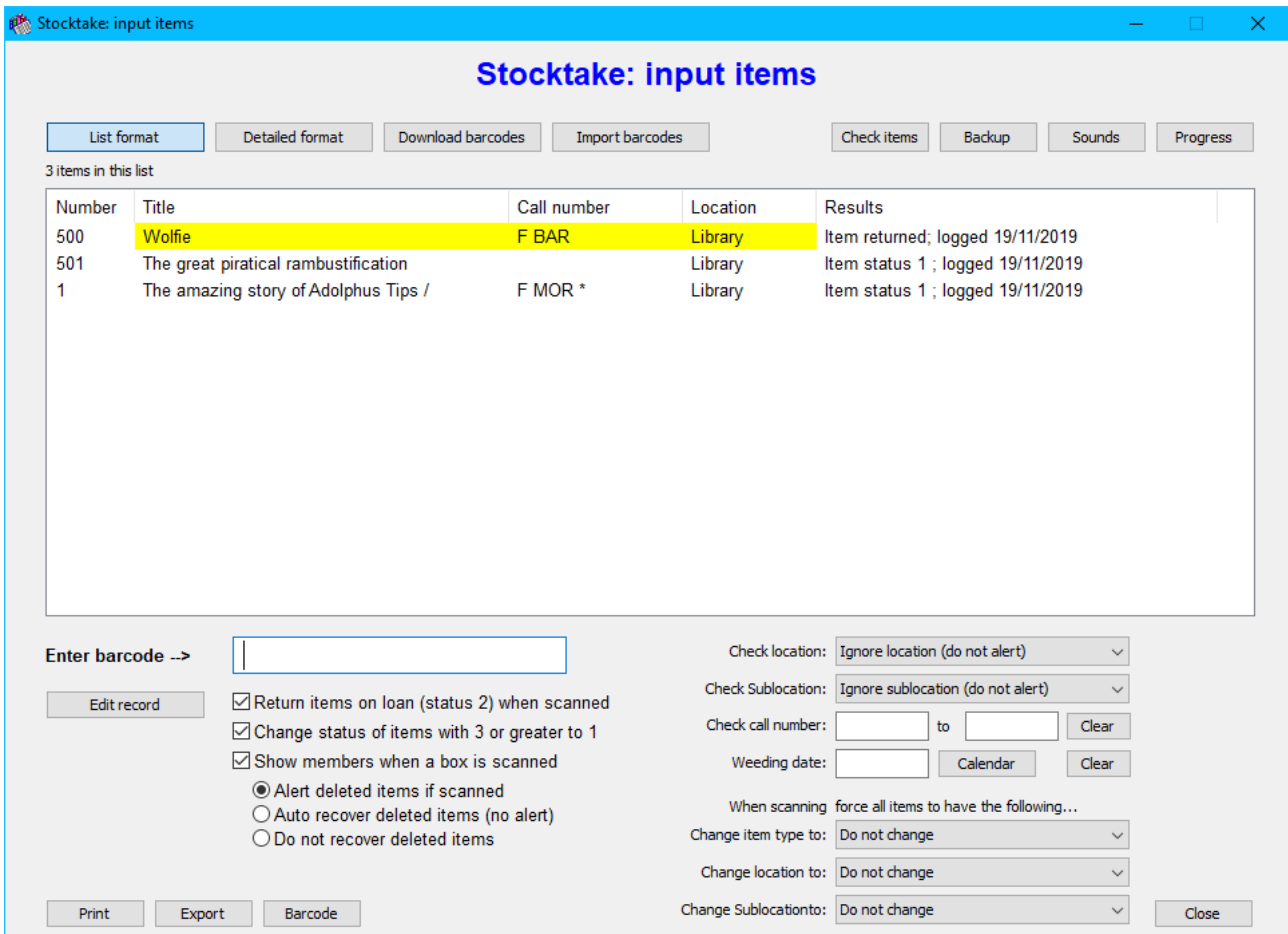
Stocktake: input items

Stocktake: input items

List format
Detailed format
Download barcodes
Import barcodes
Check items
Backup
Sounds
Progress

3 items in this list

| Number | Title | Call number | Location | Results |
|---|---|---|---|---|
| 500 | Wolfie | F BAR | Library | Item returned; logged 19/11/2019 |
| 501 | The great piratical rambustification | | Library | Item status 1 ; logged 19/11/2019 |
| 1 | The amazing story of Adolphus Tips / | F MOR * | Library | Item status 1 ; logged 19/11/2019 |

Enter barcode -->
Edit record
Return items on loan (status 2) when scanned
Change status of items with 3 or greater to 1
Show members when a box is scanned
Alert deleted items if scanned
Auto recover deleted items (no alert)
Do not recover deleted items

Check location: Ignore location (do not alert)
Check Sublocation: Ignore sublocation (do not alert)
Check call number: to Clear
Weeding date: Calendar Clear
When scanning force all items to have the following...
Change item type to: Do not change
Change location to: Do not change
Change Sublocationto: Do not change

Print
Export
Barcode
Close